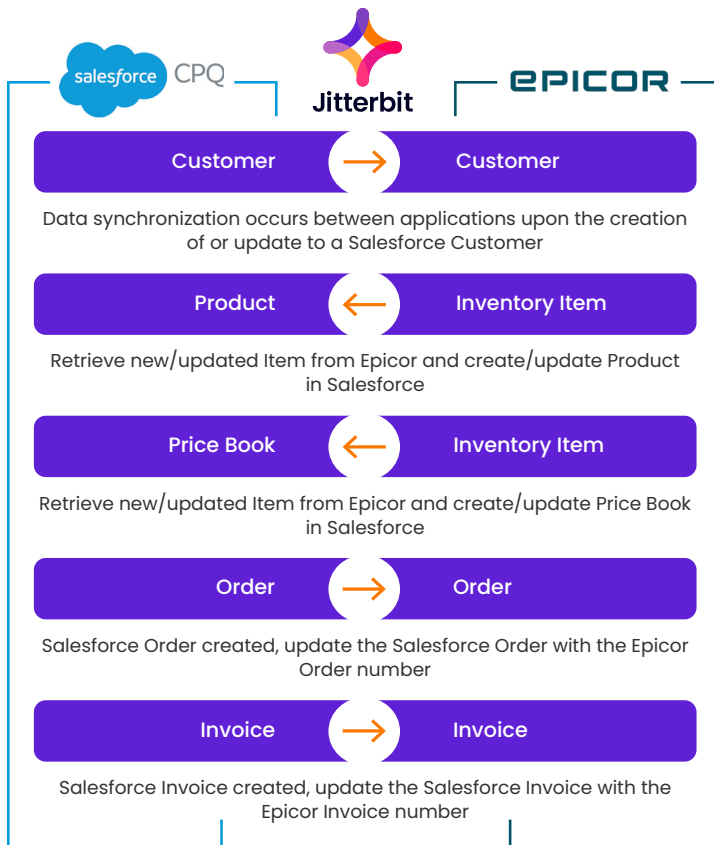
salesforce CPQ

Jitterbit

EPICOR

Customer

Customer

Data synchronization occurs between applications upon the creation of or update to a Salesforce Customer

Product

Inventory Item

Retrieve new/updated Item from Epicor and create/update Product in Salesforce

Price Book

Inventory Item

Retrieve new/updated Item from Epicor and create/update Price Book in Salesforce

Order

Order

Salesforce Order created, update the Salesforce Order with the Epicor Order number

Invoice

Invoice

Salesforce Invoice created, update the Salesforce Invoice with the Epicor Invoice number